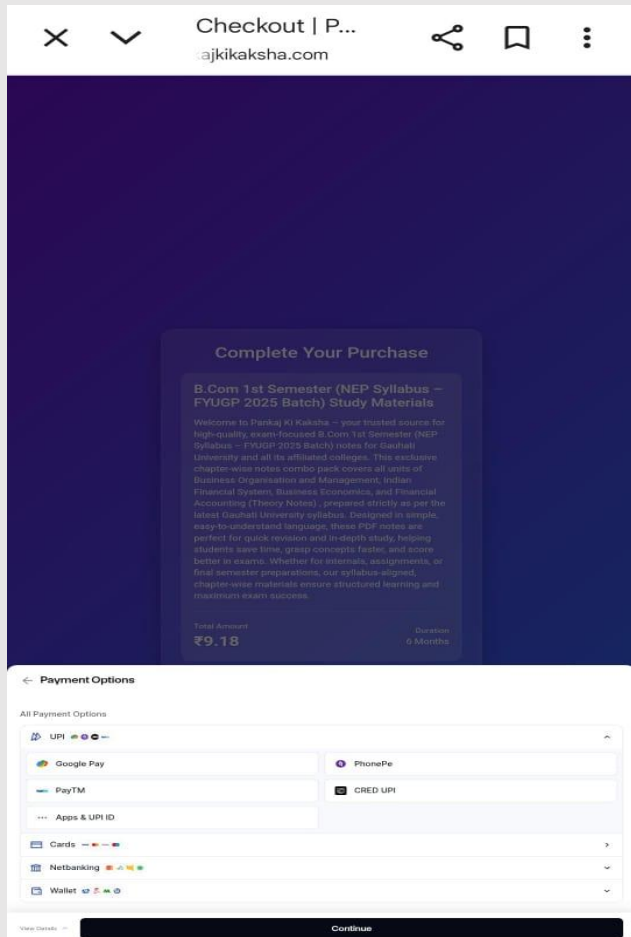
Checkout | P...
ajkikaksha.com

Complete Your Purchase

B.Com 1st Semester (NEP Syllabus – FYUGP 2025 Batch) Study Materials

Welcome to Pankaj Ki Kaksha – your trusted source for high-quality, exam-focused B.Com 1st Semester (NEP Syllabus – FYUGP 2025 Batch) notes for Gauhati University and all its affiliated colleges. This exclusive chapter-wise notes combo pack covers all units of Business Organisation and Management, Indian Financial System, Business Economics, and Financial Accounting (Theory Notes) , prepared strictly as per the latest Gauhati University syllabus. Designed in simple, easy-to-understand language, these PDF notes are perfect for quick revision and in-depth study, helping students save time, grasp concepts faster, and score better in exams. Whether for internals, assignments, or final semester preparations, our syllabus-aligned, chapter-wise materials ensure structured learning and maximum exam success.

Total Amount
₹9.18

Duration
6 Months

← Payment Options

All Payment Options

UPI

Google Pay

PhonePe

PayTM

CRED UPI

Apps & UPI ID

Cards

Netbanking

Wallet

View Details

Continue